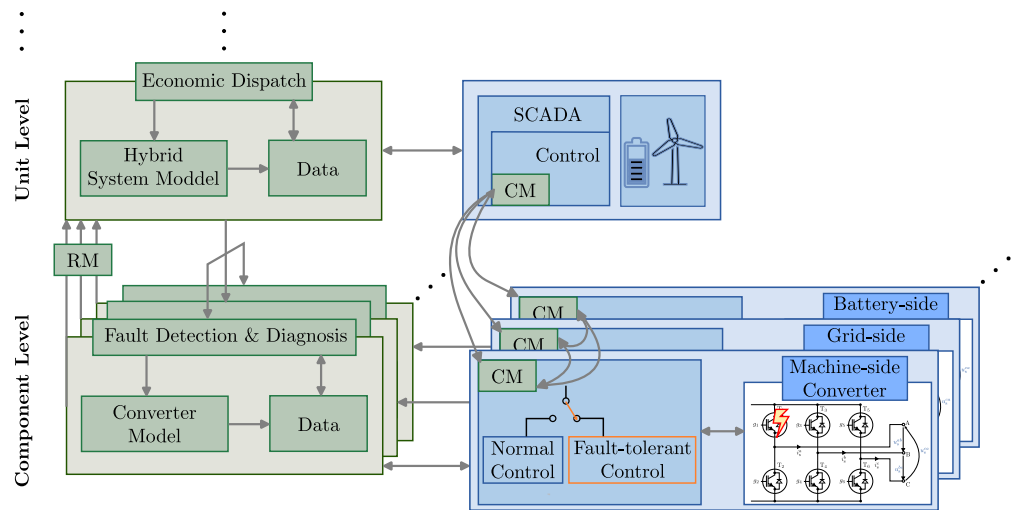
Unit Level

Economic Dispatch

Hybrid System Moddel

Data

SCADA

Control

CM

RM

Component Level

Fault Detection & Diagnosis

Converter Model

Data

CM

Battery-side

CM

Grid-side

CM

Machine-side Converter

Normal Control

Fault-tolerant Control